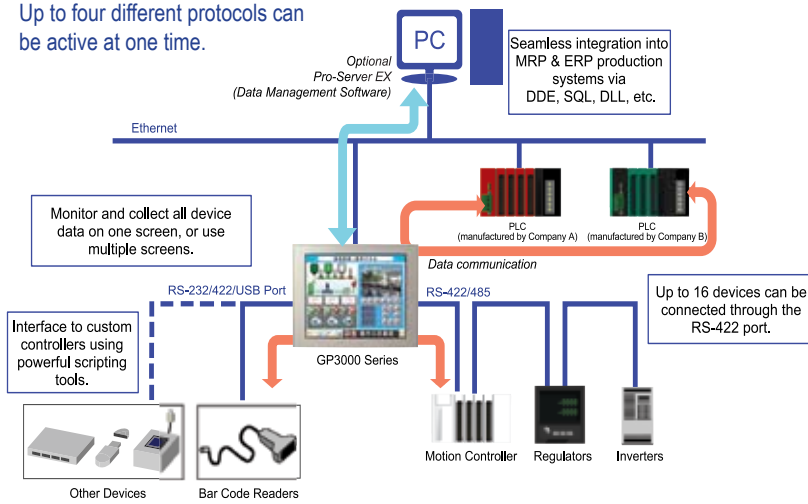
Up to four different protocols can be active at one time.

PC

Optional
Pro-Server EX
(Data Management Software)

Seamless integration into MRP & ERP production systems via DDE, SQL, DLL, etc.

Ethernet

Monitor and collect all device data on one screen, or use multiple screens.

PLC
(manufactured by Company A)

PLC
(manufactured by Company B)

Data communication

RS-232/422/USB Port

RS-422/485

Up to 16 devices can be connected through the RS-422 port.

Interface to custom controllers using powerful scripting tools.

GP3000 Series

Other Devices

Bar Code Readers

Motion Controller

Regulators

Inverters